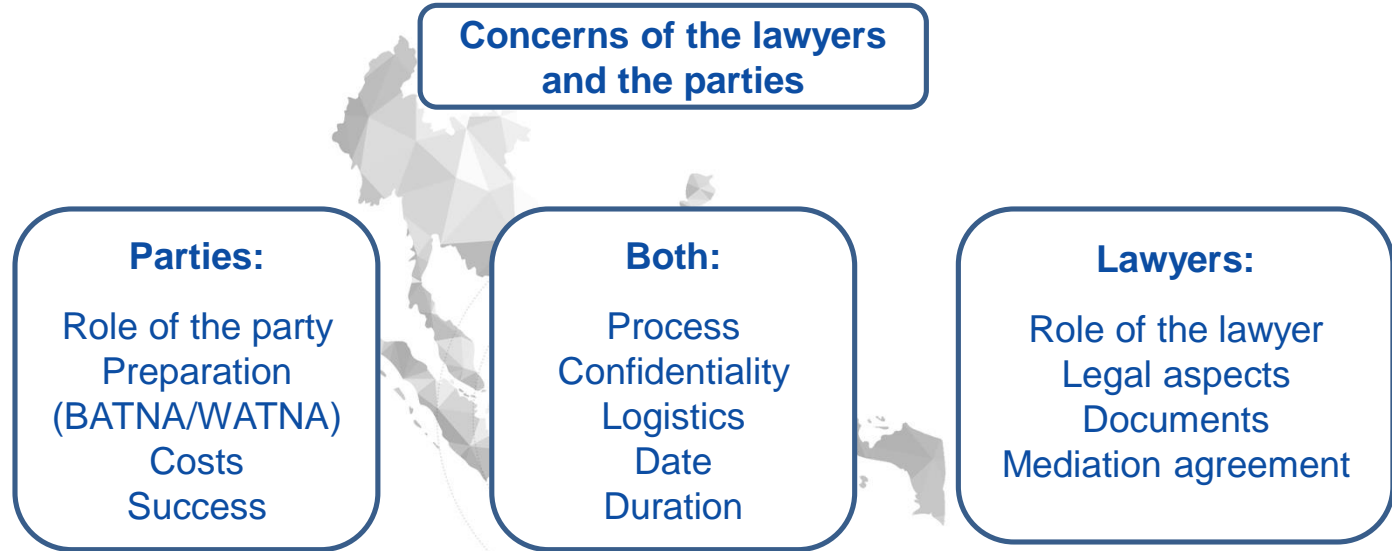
Concerns of the lawyers and the parties

Parties:

Role of the party
Preparation
(BATNA/WATNA)
Costs
Success

Both:

Process
Confidentiality
Logistics
Date
Duration

Lawyers:

Role of the lawyer
Legal aspects
Documents
Mediation agreement